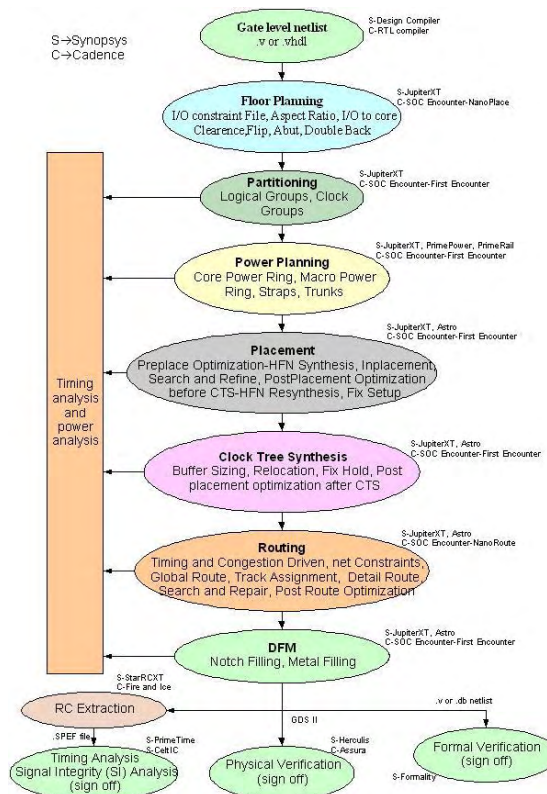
S→Synopsys
C→Cadence

Gate level netlist
.v or .vhdl

S-Design Compiler
C-RTL compiler

Floor Planning
I/O constraint File, Aspect Ratio, I/O to core Clearence,Flip, Abut, Double Back

S-JupiterXT
C-SOC Encounter-NanoPlace

Partitioning
Logical Groups, Clock Groups

S-JupiterXT
C-SOC Encounter-First Encounter

Power Planning
Core Power Ring, Macro Power Ring, Straps, Trunks

S-JupiterXT, PrimePower, PrimeRail
C-SOC Encounter-First Encounter

Timing analysis and power analysis

Placement
Preplace Optimization-HFN Synthesis, Inplacement, Search and Refine, PostPlacement Optimization before CTS-HFN Resynthesis, Fix Setup

S-JupiterXT, Astro
C-SOC Encounter-First Encounter

Clock Tree Synthesis
Buffer Sizing, Relocation, Fix Hold, Post placement optimization after CTS

S-JupiterXT, Astro
C-SOC Encounter-First Encounter

Routing
Timing and Congestion Driven, net Constraints, Global Route, Track Assignment, Detail Route Search and Repair, Post Route Optimization

S-JupiterXT, Astro
C-SOC Encounter-NanoRoute

DFM
Notch Filling, Metal Filling

S-JupiterXT, Astro
C-SOC Encounter-First Encounter

S-StarRCXT
C-Fire and Ice

RC Extraction

.v or .db netlist

.SPEF file

S-PrimeTime
S-CeltIC

GDS II

S-Herculis
C-Assura

Timing Analysis
Signal Integrity (SI) Analysis
(sign off)

Physical Verification
(sign off)

Formal Verification
(sign off)

S-Formality